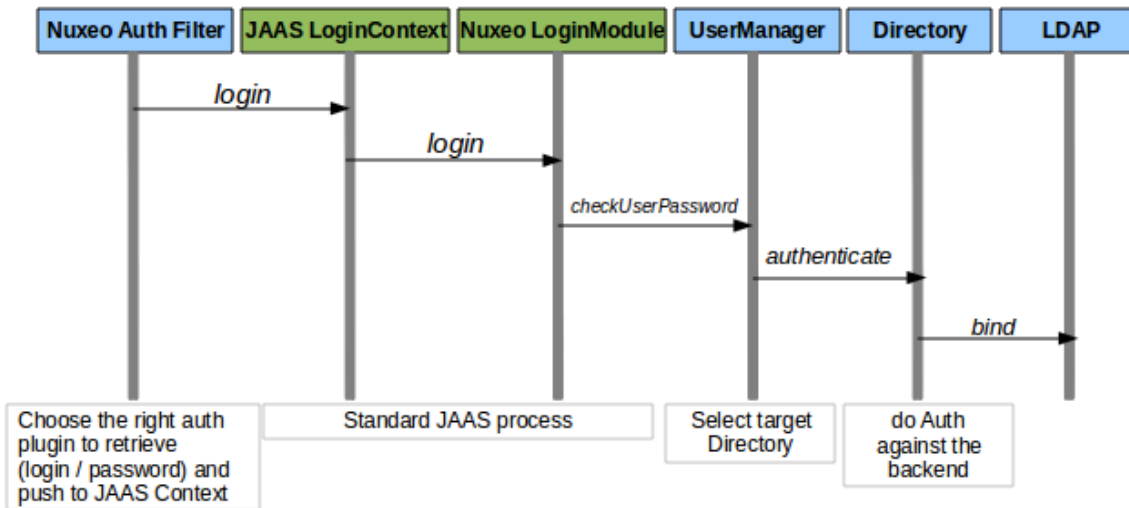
Nuxeo Auth Filter

JAAS LoginContext

Nuxeo LoginModule

UserManager

Directory

LDAP

login

login

checkUserPassword

authenticate

bind

Choose the right auth plugin to retrieve (login / password) and push to JAAS Context

Standard JAAS process

Select target Directory

do Auth against the backend